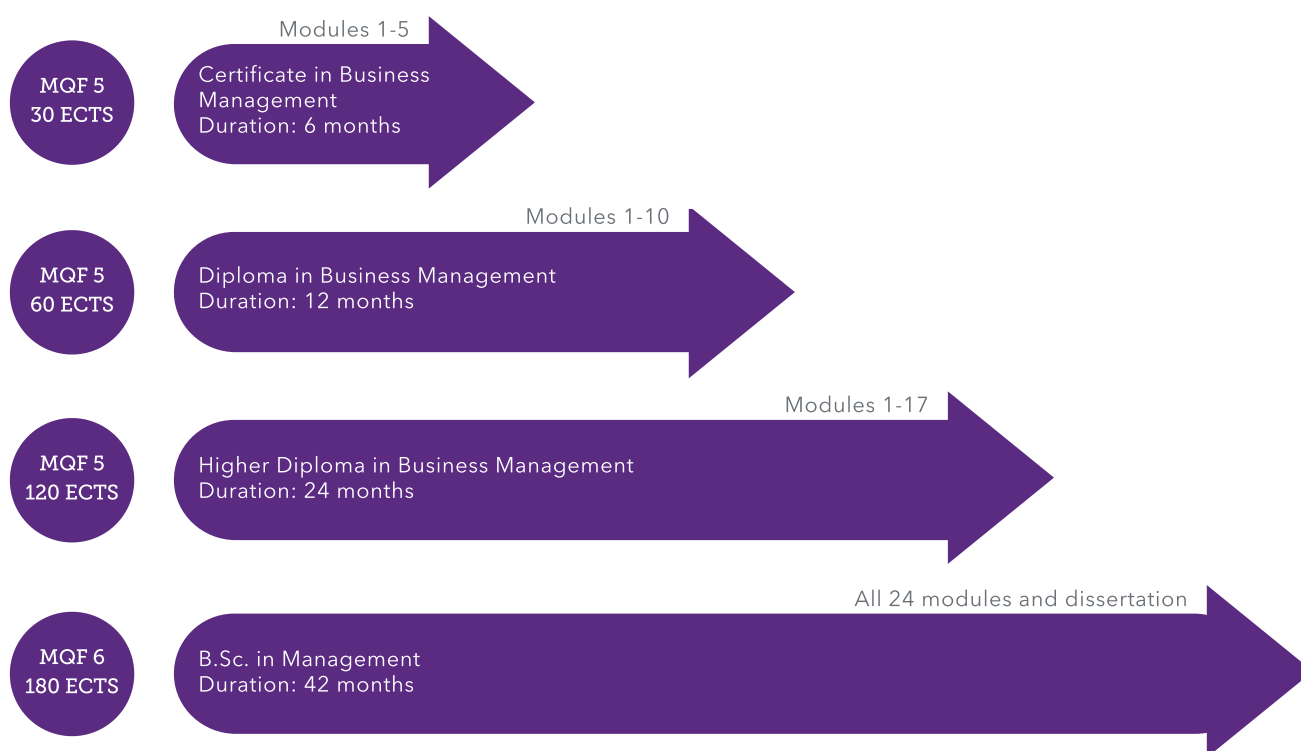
MQF 5
30 ECTS

Modules 1-5

Certificate in Business Management
Duration: 6 months

MQF 5
60 ECTS

Modules 1-10

Diploma in Business Management
Duration: 12 months

MQF 5
120 ECTS

Modules 1-17

Higher Diploma in Business Management
Duration: 24 months

MQF 6
180 ECTS

All 24 modules and dissertation

B.Sc. in Management
Duration: 42 months